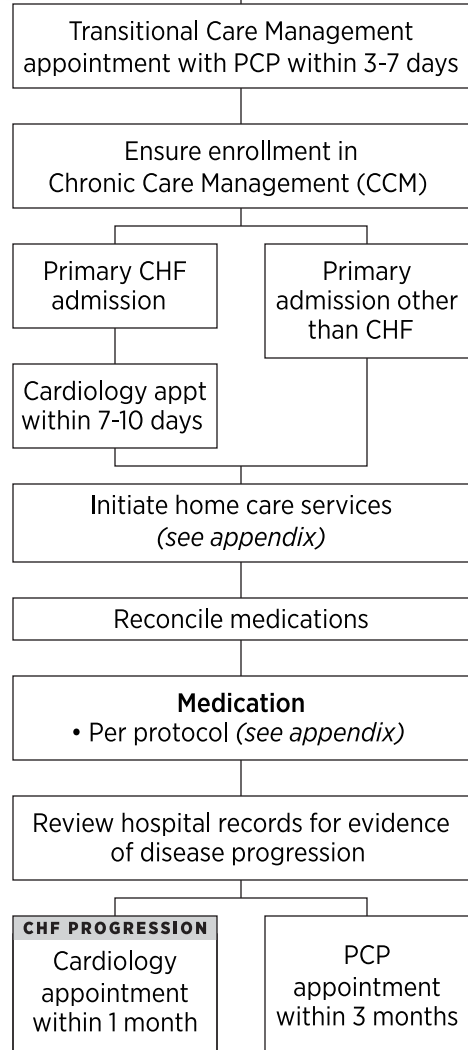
Transitional Care Management appointment with PCP within 3-7 days

Ensure enrollment in Chronic Care Management (CCM)

Primary CHF admission

Primary admission other than CHF

Cardiology appt within 7-10 days

Initiate home care services (see appendix)

Reconcile medications

Medication
• Per protocol (see appendix)

Review hospital records for evidence of disease progression

CHF PROGRESSION
Cardiology appointment within 1 month

PCP appointment within 3 months